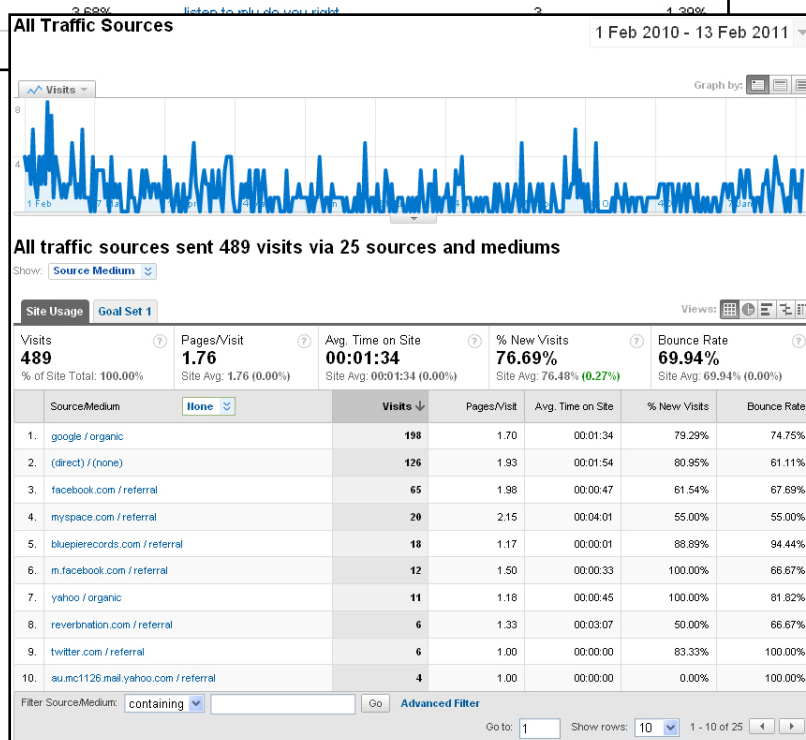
3.68% listen to mlu do you right 3 1.39%

All Traffic Sources

1 Feb 2010 - 13 Feb 2011

Visits

Graph by:

8

4

1 Feb

All traffic sources sent 489 visits via 25 sources and mediums

Show: Source Medium

Site Usage | Goal Set 1

Views:

| Visits | Pages/Visit | Avg. Time on Site | % New Visits | Bounce Rate |
|---|---|---|---|---|
| 489 | 1.76 | 00:01:34 | 76.69% | 69.94% |
| % of Site Total: 100.00% | Site Avg: 1.76 (0.00%) | Site Avg: 00:01:34 (0.00%) | Site Avg: 76.48% (0.27%) | Site Avg: 69.94% (0.00%) |

| | Source/Medium None | Visits | Pages/Visit | Avg. Time on Site | % New Visits | Bounce Rate |
|---|---|---|---|---|---|---|
| 1. | google / organic | 198 | 1.70 | 00:01:34 | 79.29% | 74.75% |
| 2. | (direct) / (none) | 126 | 1.93 | 00:01:54 | 80.95% | 61.11% |
| 3. | facebook.com / referral | 65 | 1.98 | 00:00:47 | 61.54% | 67.69% |
| 4. | myspace.com / referral | 20 | 2.15 | 00:04:01 | 55.00% | 55.00% |
| 5. | bluepierecords.com / referral | 18 | 1.17 | 00:00:01 | 88.89% | 94.44% |
| 6. | m.facebook.com / referral | 12 | 1.50 | 00:00:33 | 100.00% | 66.67% |
| 7. | yahoo / organic | 11 | 1.18 | 00:00:45 | 100.00% | 81.82% |
| 8. | reverbnation.com / referral | 6 | 1.33 | 00:03:07 | 50.00% | 66.67% |
| 9. | twitter.com / referral | 6 | 1.00 | 00:00:00 | 83.33% | 100.00% |
| 10. | au.mc1126.mail.yahoo.com / referral | 4 | 1.00 | 00:00:00 | 0.00% | 100.00% |

Filter Source/Medium: containing Go Advanced Filter

Go to: 1 Show rows: 10 1 - 10 of 25